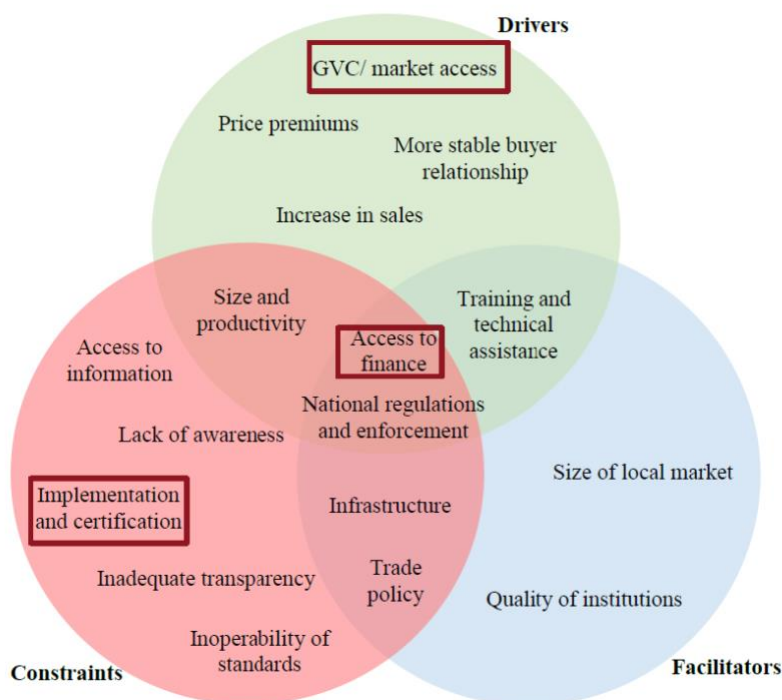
Drivers

GVC/ market access

Price premiums

More stable buyer relationship

Increase in sales

Size and productivity

Training and technical assistance

Access to information

Access to finance

National regulations and enforcement

Lack of awareness

Size of local market

Implementation and certification

Infrastructure

Inadequate transparency

Trade policy

Quality of institutions

Inoperability of standards

Constraints

Facilitators